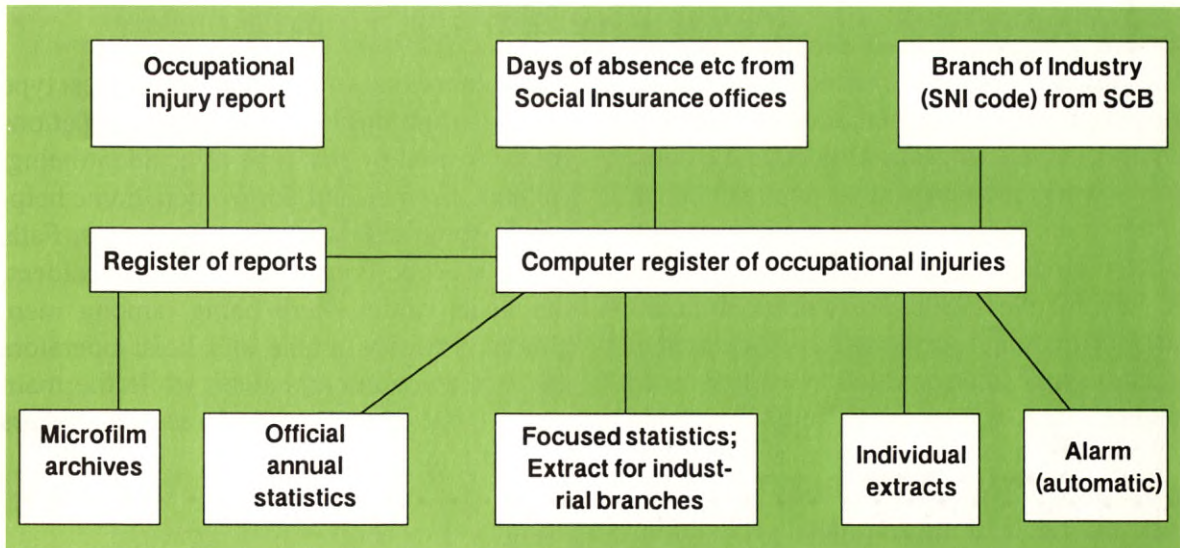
Occupational injury report

Days of absence etc from Social Insurance offices

Branch of Industry (SNI code) from SCB

Register of reports

Computer register of occupational injuries

Microfilm archives

Official annual statistics

Focused statistics; Extract for industrial branches

Individual extracts

Alarm (automatic)